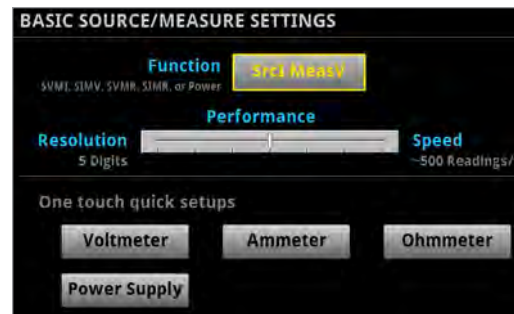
BASIC SOURCE/MEASURE SETTINGS

Function
SVMI, SIMV, SVMR, SIMR, or Power

SrcI MeasV

Performance

Resolution
5 Digits

Speed
~500 Readings/

One touch quick setups

Voltmeter

Ammeter

Ohmmeter

Power Supply